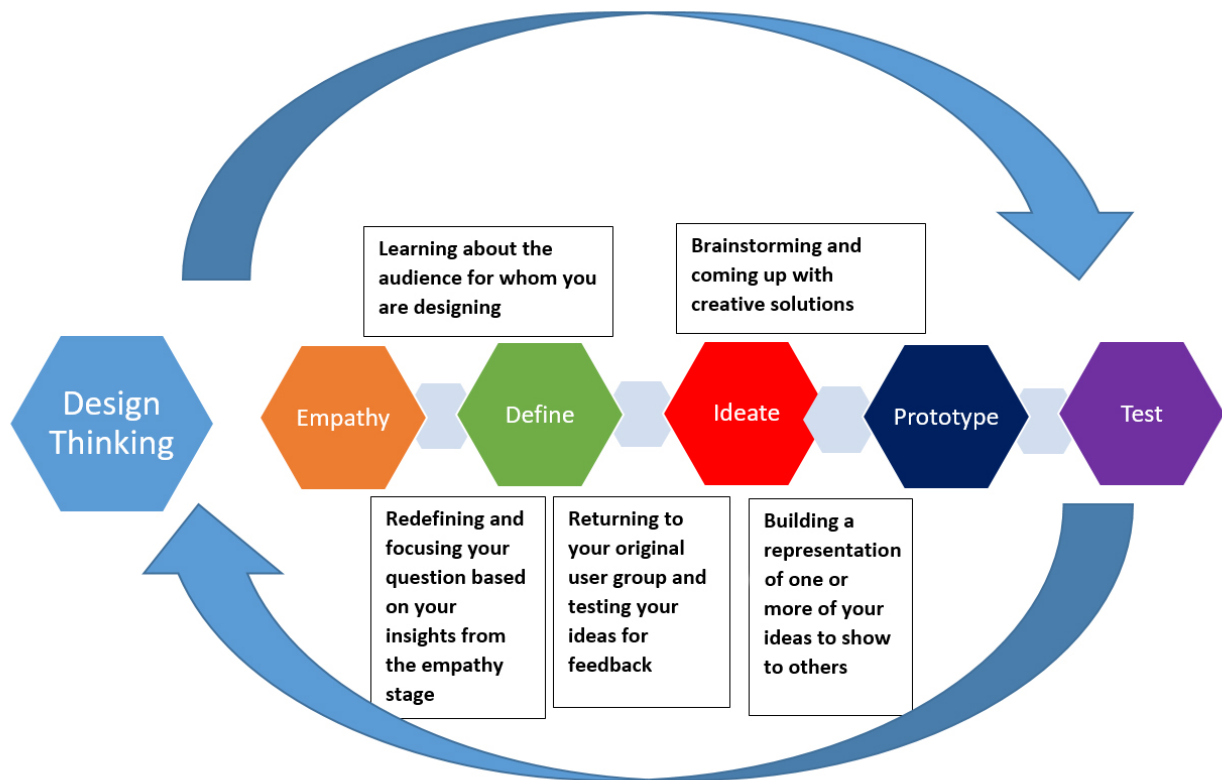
Learning about the audience for whom you are designing

Brainstorming and coming up with creative solutions

Design Thinking

Empathy

Define

Ideate

Prototype

Test

Redefining and focusing your question based on your insights from the empathy stage

Returning to your original user group and testing your ideas for feedback

Building a representation of one or more of your ideas to show to others